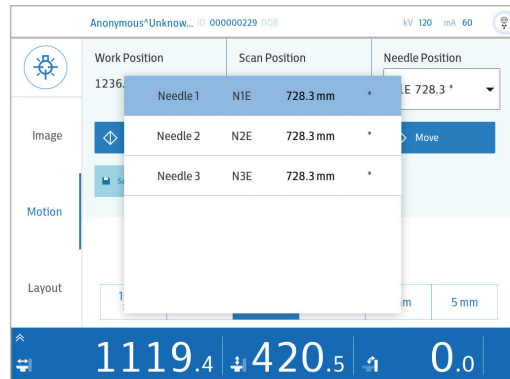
Anonymous^Unknow... ID 000000229 DOB

kV 120 mA 60

Work Position

1236.

Scan Position

Needle Position

1E 728.3 *

| Needle 1 | N1E | 728.3 mm | * |
|---|---|---|---|
| Needle 2 | N2E | 728.3 mm | * |
| Needle 3 | N3E | 728.3 mm | * |

Image

Move

Se

Motion

Layout

1

m

5 mm

1119.4 420.5 0.0